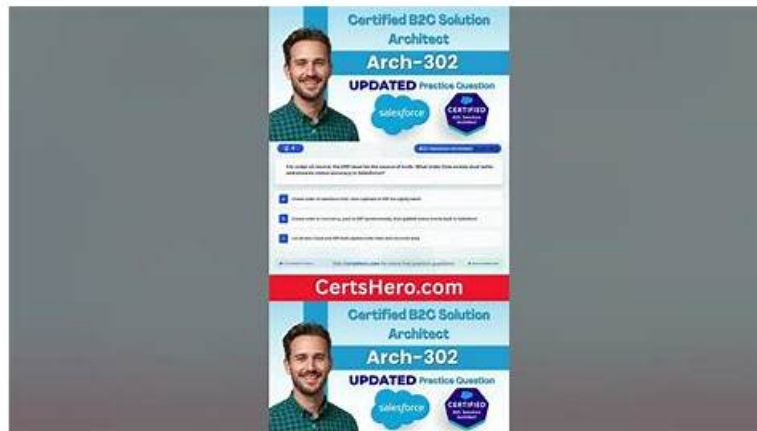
Certified B2C Solution Architect

Arch-302

UPDATED Practice Question

salesforce

CERTIFIED

B2C Solution Architect

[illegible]

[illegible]

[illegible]

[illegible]

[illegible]

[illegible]

CertsHero.com

Certified B2C Solution Architect

Arch-302

UPDATED Practice Question

salesforce

CERTIFIED

B2C Solution Architect